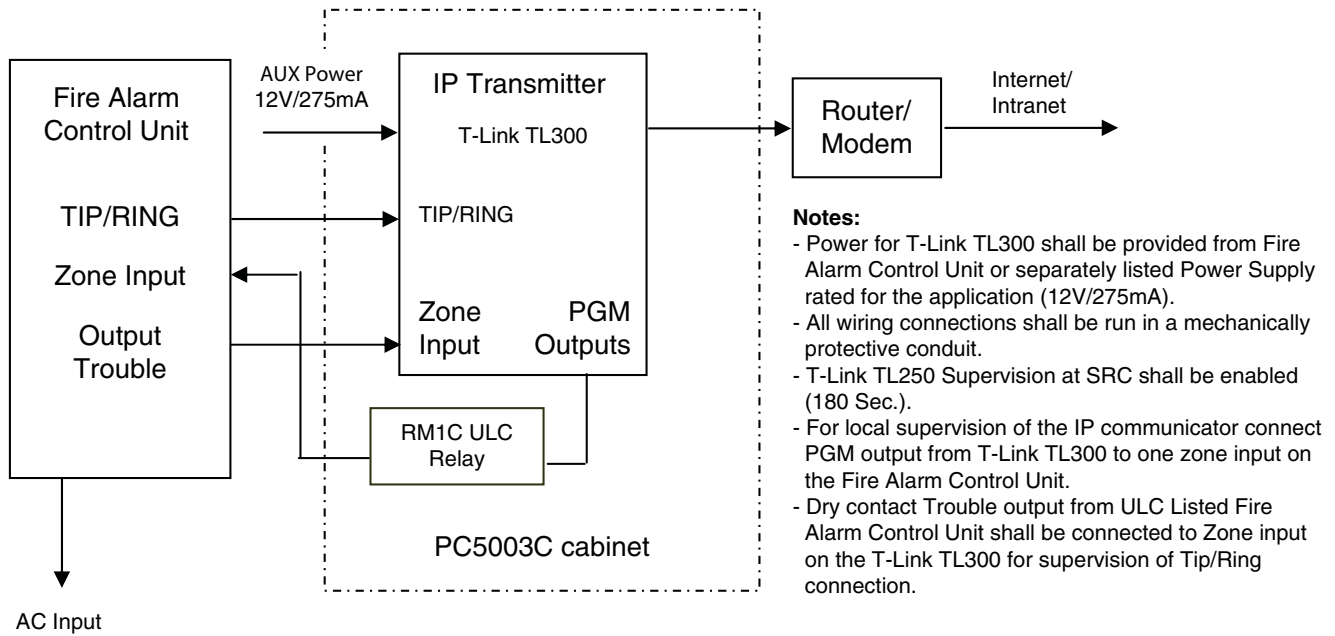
Fire Alarm Control Unit

TIP/RING

Zone Input

Output Trouble

AC Input

AUX Power 12V/275mA

IP Transmitter

T-Link TL300

TIP/RING

Zone Input

PGM Outputs

RM1C ULC Relay

PC5003C cabinet

Router/ Modem

Internet/ Intranet

Notes:
- Power for T-Link TL300 shall be provided from Fire Alarm Control Unit or separately listed Power Supply rated for the application (12V/275mA).
- All wiring connections shall be run in a mechanically protective conduit.
- T-Link TL250 Supervision at SRC shall be enabled (180 Sec.).
- For local supervision of the IP communicator connect PGM output from T-Link TL300 to one zone input on the Fire Alarm Control Unit.
- Dry contact Trouble output from ULC Listed Fire Alarm Control Unit shall be connected to Zone input on the T-Link TL300 for supervision of Tip/Ring connection.